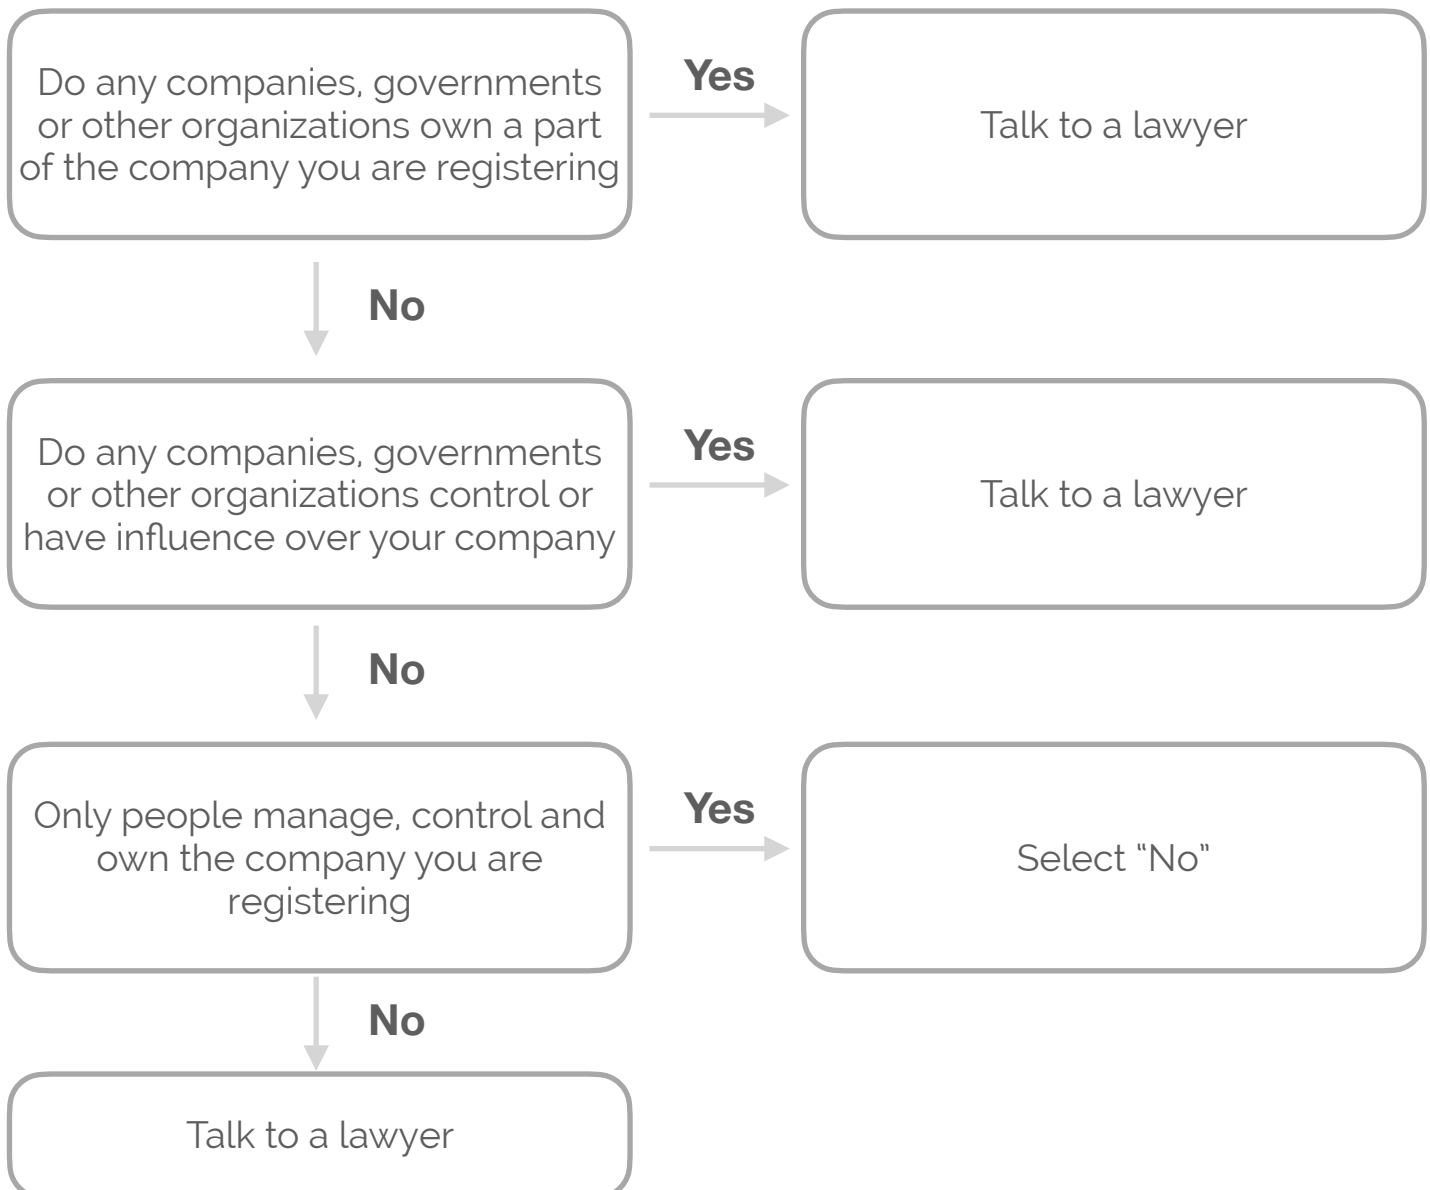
Do any companies, governments or other organizations own a part of the company you are registering

Yes

Talk to a lawyer

No

Do any companies, governments or other organizations control or have influence over your company

Yes

Talk to a lawyer

No

Only people manage, control and own the company you are registering

Yes

Select “No”

No

Talk to a lawyer